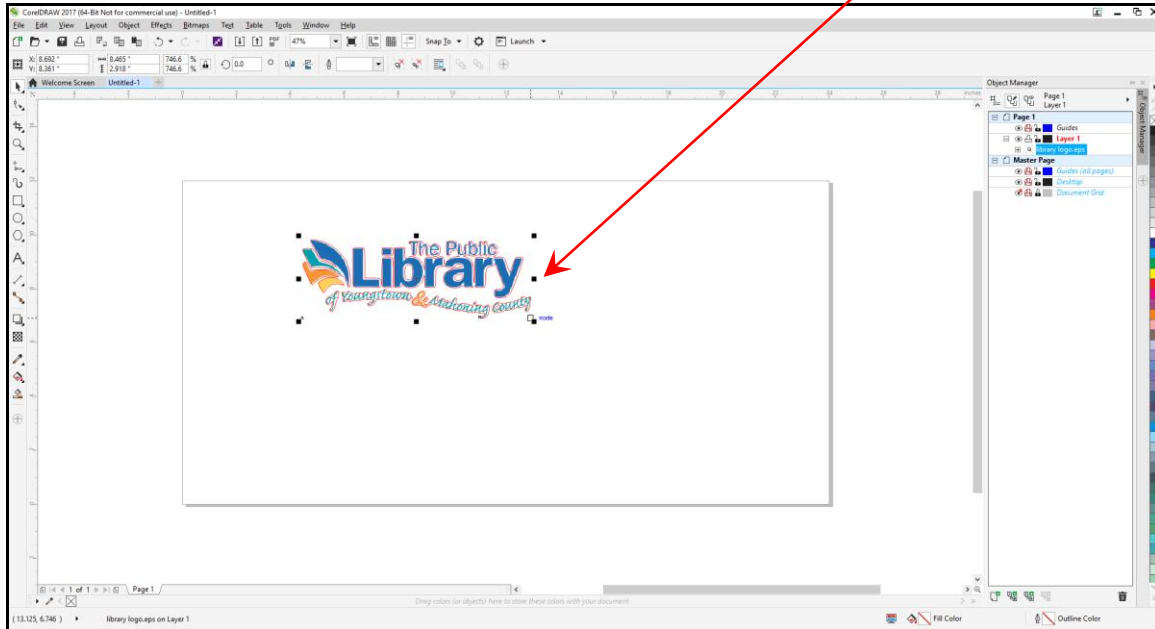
CorelDRAW 2017 (64-Bit Not for commercial use) - Untitled-1

File Edit View Layout Object Effects Bitmaps Text Table Tools Window Help

47% Snap To Launch

X: 8.692 " Y: 8.361 " 8.465 " 2.918 " 746.6 % 746.6 % 0.0

Welcome Screen Untitled-1

inches

The Public Library of Youngstown & Mahoning County

node

Object Manager

Page 1 Layer 1

Page 1
Guides
Layer 1
library logo.eps
Master Page
Guides (all pages)
Desktop
Document Grid

Object Manager

1 of 1 Page 1

Drag colors (or objects) here to store these colors with your document

( 13.125, 6.746 ) library logo.eps on Layer 1

Fill Color Outline Color